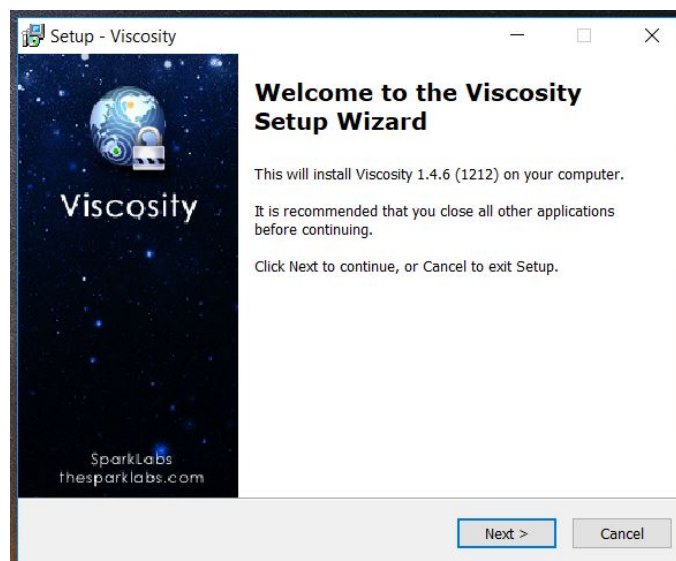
Setup - Viscosity

Viscosity

SparkLabs
thesparklabs.com

Welcome to the Viscosity Setup Wizard

This will install Viscosity 1.4.6 (1212) on your computer.

It is recommended that you close all other applications before continuing.

Click Next to continue, or Cancel to exit Setup.

Next >

Cancel